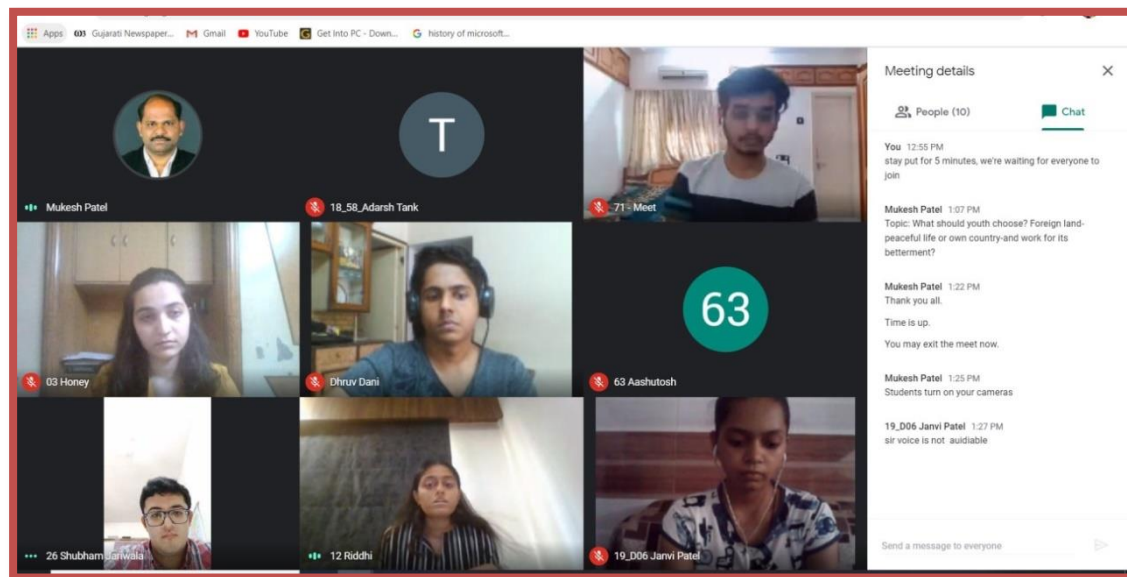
Apps Gujarati Newspaper... Gmail YouTube Get Into PC - Down... history of microsoft...

Mukesh Patel

T

18_58_Adarsh Tank

71 - Meet

03 Honey

Dhruv Dani

63

63 Aashutosh

26 Shubham Dariwala

12 Riddhi

19_D06 Janvi Patel

Meeting details

People (10)

Chat

You 12:55 PM
stay put for 5 minutes, we're waiting for everyone to join

Mukesh Patel 1:07 PM
Topic: What should youth choose? Foreign land-peaceful life or own country-and work for its betterment?

Mukesh Patel 1:22 PM
Thank you all.

Time is up.

You may exit the meet now.

Mukesh Patel 1:25 PM
Students turn on your cameras

19_D06 Janvi Patel 1:27 PM
sir voice is not auidiable

Send a message to everyone